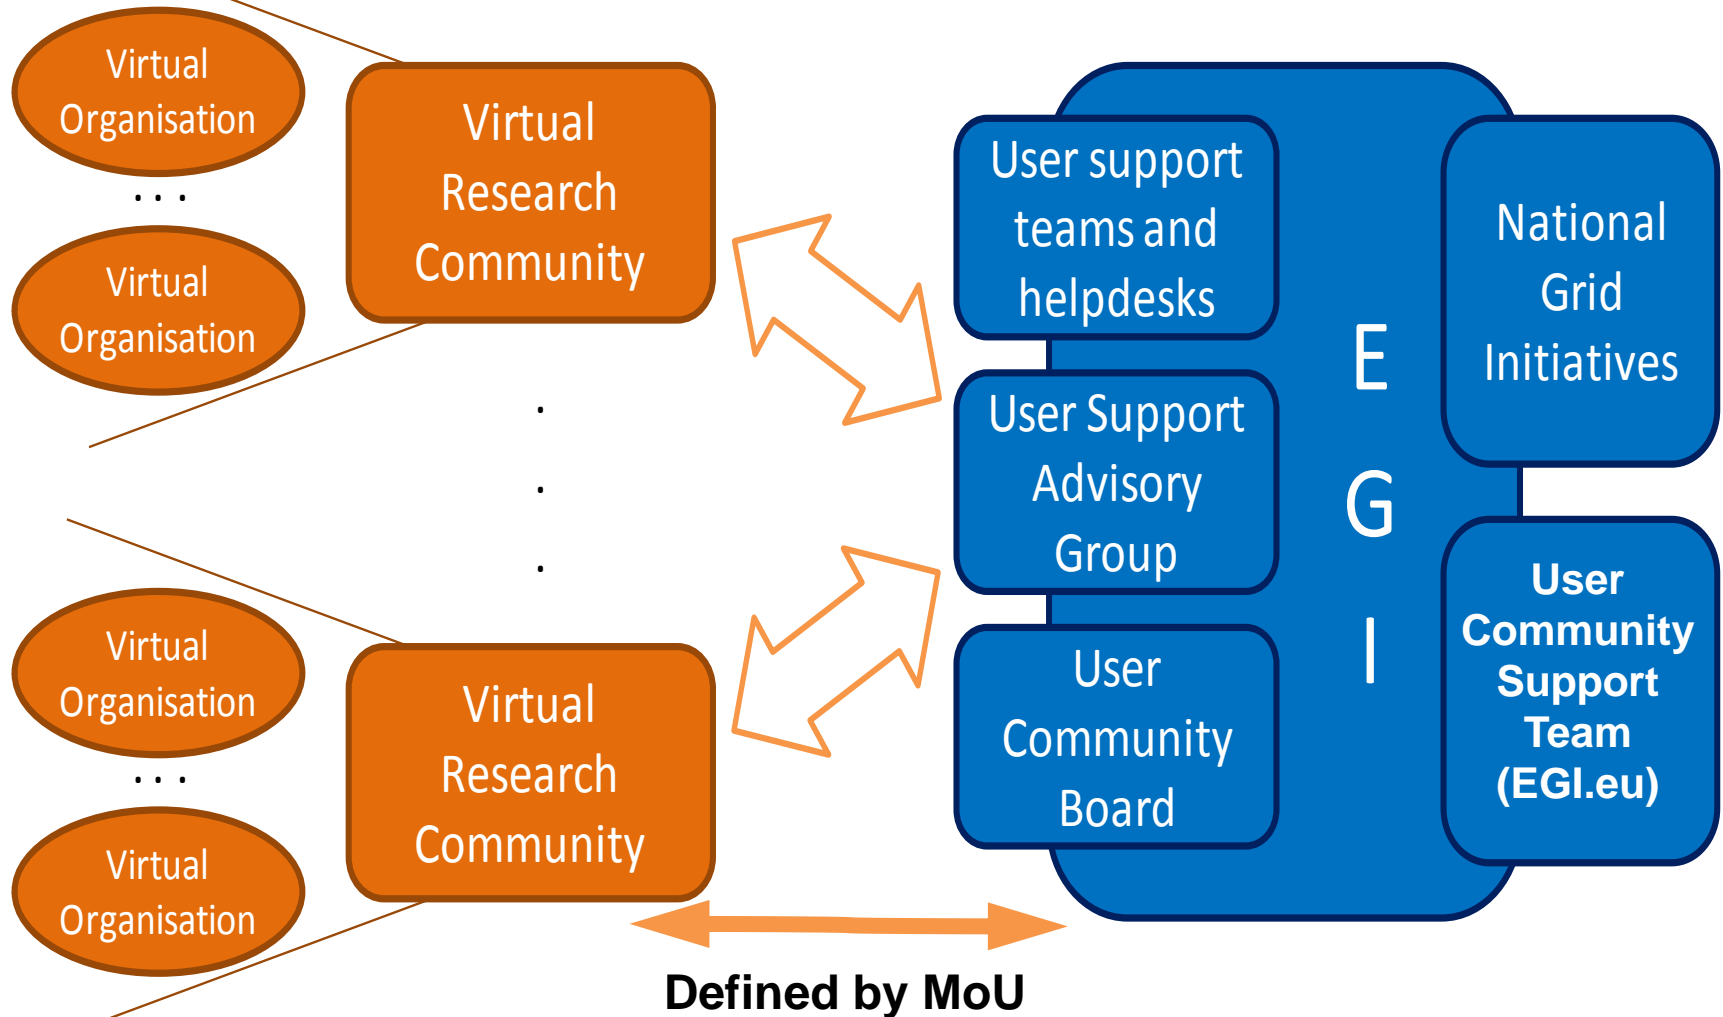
Virtual Organisation

. . .

Virtual Organisation

Virtual Research Community

.

.

.

Virtual Organisation

. . .

Virtual Organisation

Virtual Research Community

User support teams and helpdesks

User Support Advisory Group

User Community Board

E G I

National Grid Initiatives

User Community Support Team (EGI.eu)

Defined by MoU